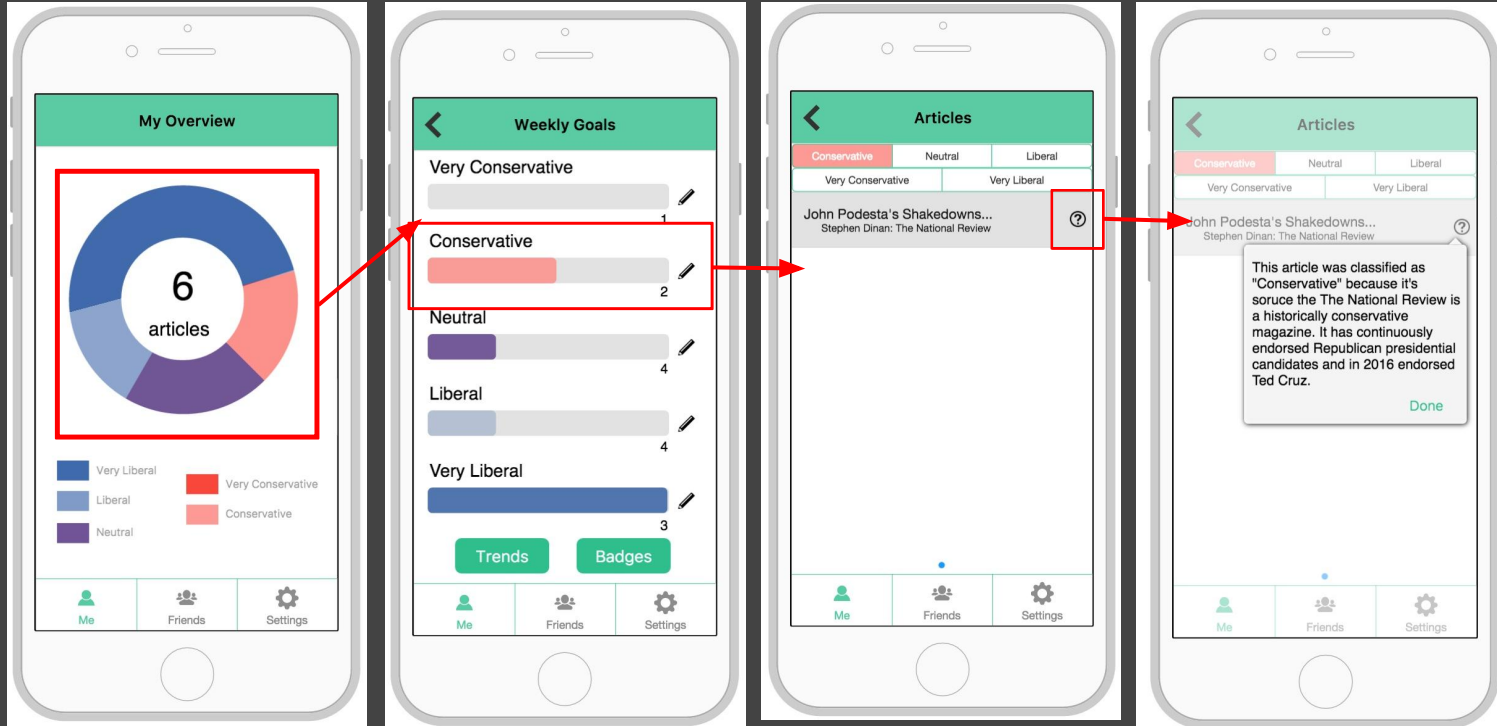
My Overview

6
articles

Very Liberal
Liberal
Neutral
Very Conservative
Conservative

Me
Friends
Settings

Weekly Goals

Very Conservative
1
Conservative
2
Neutral
4
Liberal
4
Very Liberal
3

Trends
Badges

Me
Friends
Settings

Articles

Conservative
Neutral
Liberal
Very Conservative
Very Liberal

John Podesta's Shakedowns...
Stephen Dinan: The National Review

Me
Friends
Settings

Articles

Conservative
Neutral
Liberal
Very Conservative
Very Liberal

John Podesta's Shakedowns...
Stephen Dinan: The National Review

This article was classified as "Conservative" because it's soruce the The National Review is a historically conservative magazine. It has continuously endorsed Republican presidential candidates and in 2016 endorsed Ted Cruz.

Done

Me
Friends
Settings